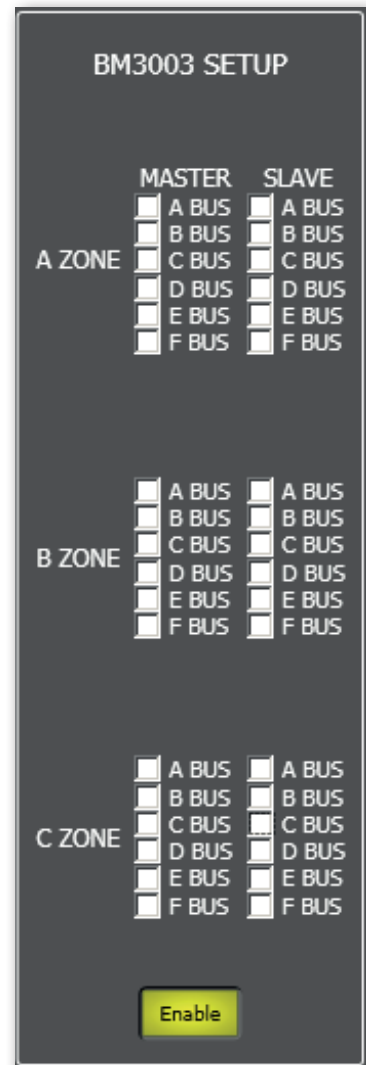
BM3003 SETUP

MASTER SLAVE

A ZONE
A BUS A BUS
B BUS B BUS
C BUS C BUS
D BUS D BUS
E BUS E BUS
F BUS F BUS

B ZONE
A BUS A BUS
B BUS B BUS
C BUS C BUS
D BUS D BUS
E BUS E BUS
F BUS F BUS

C ZONE
A BUS A BUS
B BUS B BUS
C BUS C BUS
D BUS D BUS
E BUS E BUS
F BUS F BUS

Enable